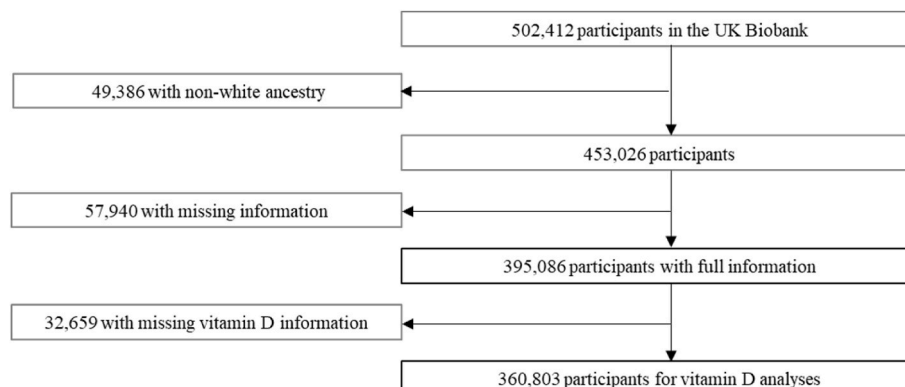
502,412 participants in the UK Biobank

49,386 with non-white ancestry

453,026 participants

57,940 with missing information

395,086 participants with full information

32,659 with missing vitamin D information

360,803 participants for vitamin D analyses